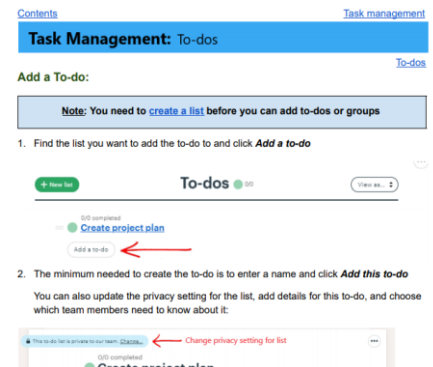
Contents

Task management

Task Management: To-dos

To-dos

Add a To-do:

Note: You need to create a list before you can add to-dos or groups

1. Find the list you want to add the to-do to and click Add a to-do

+ New list

To-dos 0/0

View as...

0/0 completed

Create project plan

Add a to-do

2. The minimum needed to create the to-do is to enter a name and click Add this to-do

You can also update the privacy setting for the list, add details for this to-do, and choose which team members need to know about it:

This to-do list is private to our team. Change...

Change privacy setting for list

0/0 completed

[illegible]